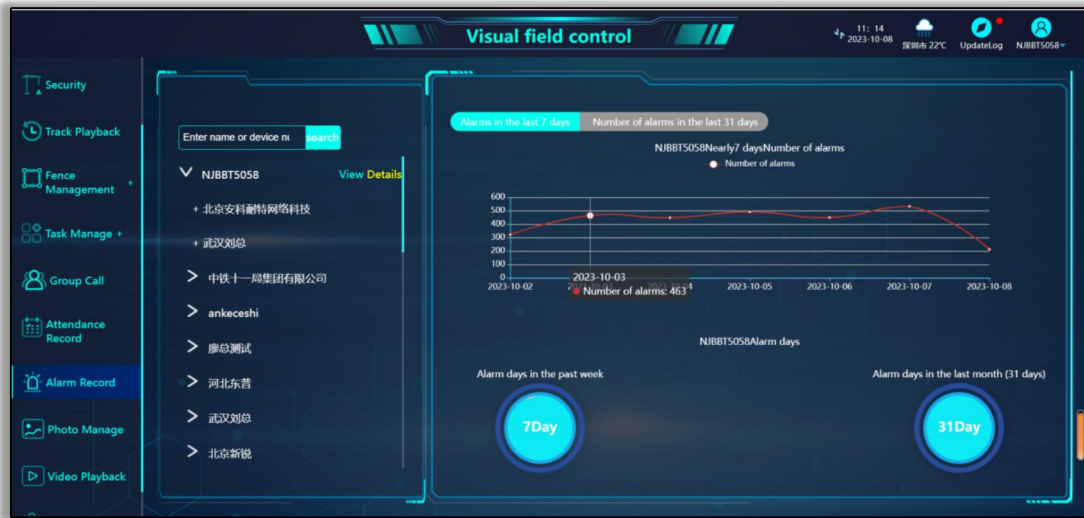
Visual field control

11 : 14
2023-10-08

深圳市 22℃

UpdateLog

NJBBT5058

Security

Track Playback

Fence Management +

Task Manage +

Group Call

Attendance Record

Alarm Record

Photo Manage

Video Playback

Enter name or device n

search

NJBBT5058

View Details

+ 北京安科耐特网络科技

+ 武汉刘总

中铁十一局集团有限公司

ankeceshi

廖总测试

河北东营

武汉刘总

北京新锐

Alarms in the last 7 days

Number of alarms in the last 31 days

NJBBT5058Nearly7 daysNumber of alarms

Number of alarms

600
500
400
300
200
100
0

2023-10-02
2023-10-03
2023-10-04
2023-10-05
2023-10-06
2023-10-07
2023-10-08

Number of alarms: 463

NJBBT5058Alarm days

Alarm days in the past week

7Day

Alarm days in the last month (31 days)

31Day